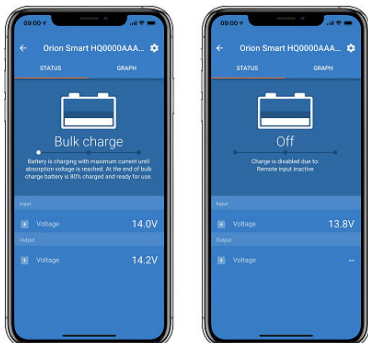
09:00
Orion Smart HQ0000AAA...
STATUS
GRAPH
Bulk charge
Battery is charging with maximum current until absorption voltage is reached. At the end of bulk charge battery is 80% charged and ready for use.
Input
Voltage
14.0V
Output
Voltage
14.2V

09:00
Orion Smart HQ0000AAA...
STATUS
GRAPH
Off
Charge is disabled due to:
Remote input inactive
Input
Voltage
13.8V
Output
Voltage
--